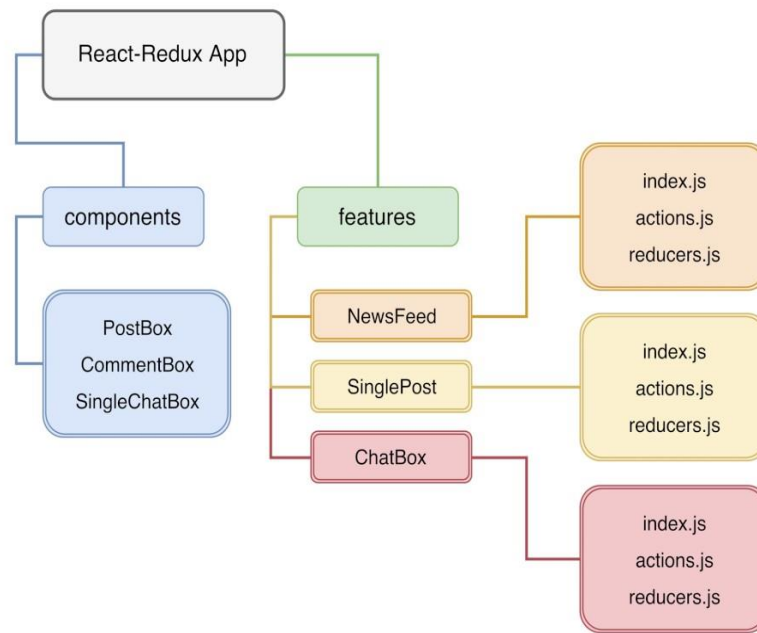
React-Redux App

components

PostBox
CommentBox
SingleChatBox

features

NewsFeed

index.js
actions.js
reducers.js

SinglePost

index.js
actions.js
reducers.js

ChatBox

index.js
actions.js
reducers.js